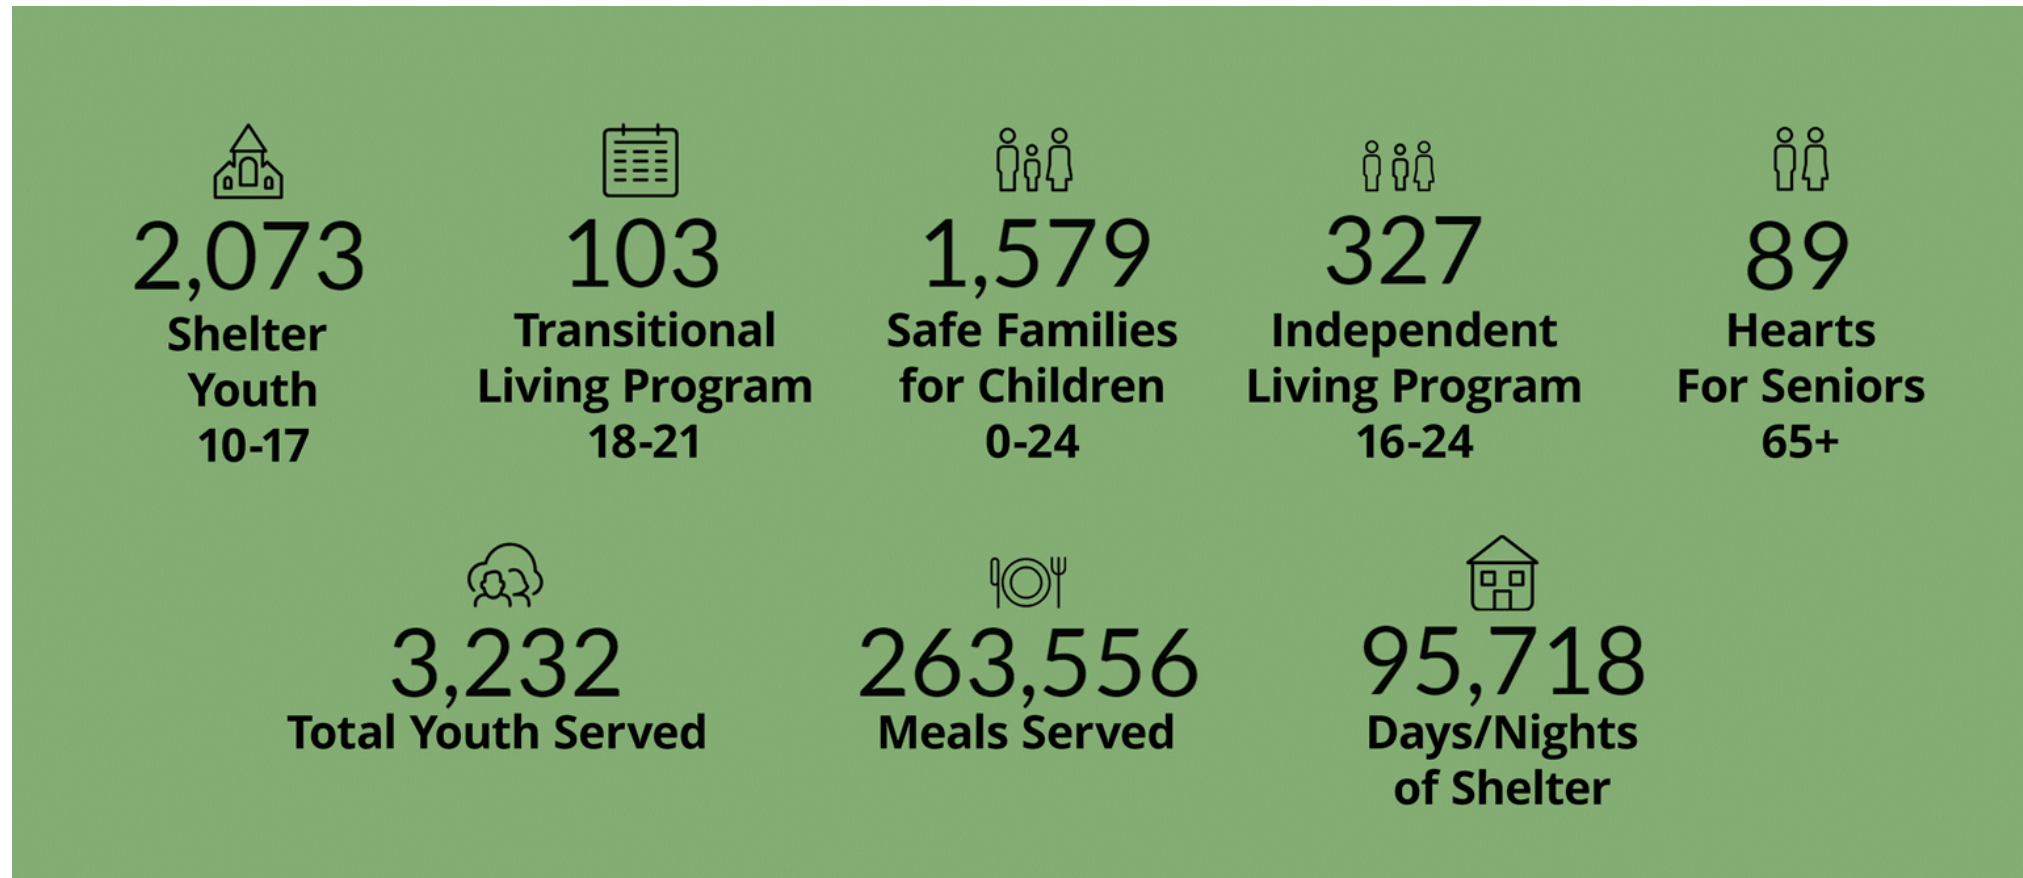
2,073
Shelter Youth 10-17

103
Transitional Living Program 18-21

1,579
Safe Families for Children 0-24

327
Independent Living Program 16-24

89
Hearts For Seniors 65+

3,232
Total Youth Served

263,556
Meals Served

95,718
Days/Nights of Shelter